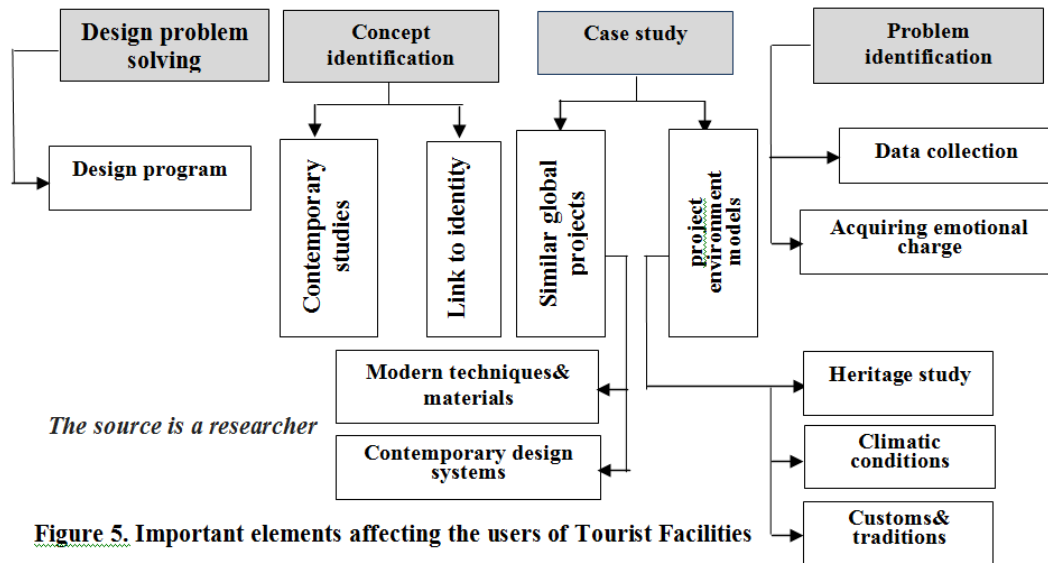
Design problem solving

Concept identification

Case study

Problem identification

Design program

Contemporary studies

Link to identity

Similar global projects

project environment models

Data collection

Acquiring emotional charge

Modern techniques& materials

Contemporary design systems

Heritage study

Climatic conditions

Customs& traditions

The source is a researcher

Figure 5. Important elements affecting the users of Tourist Facilities